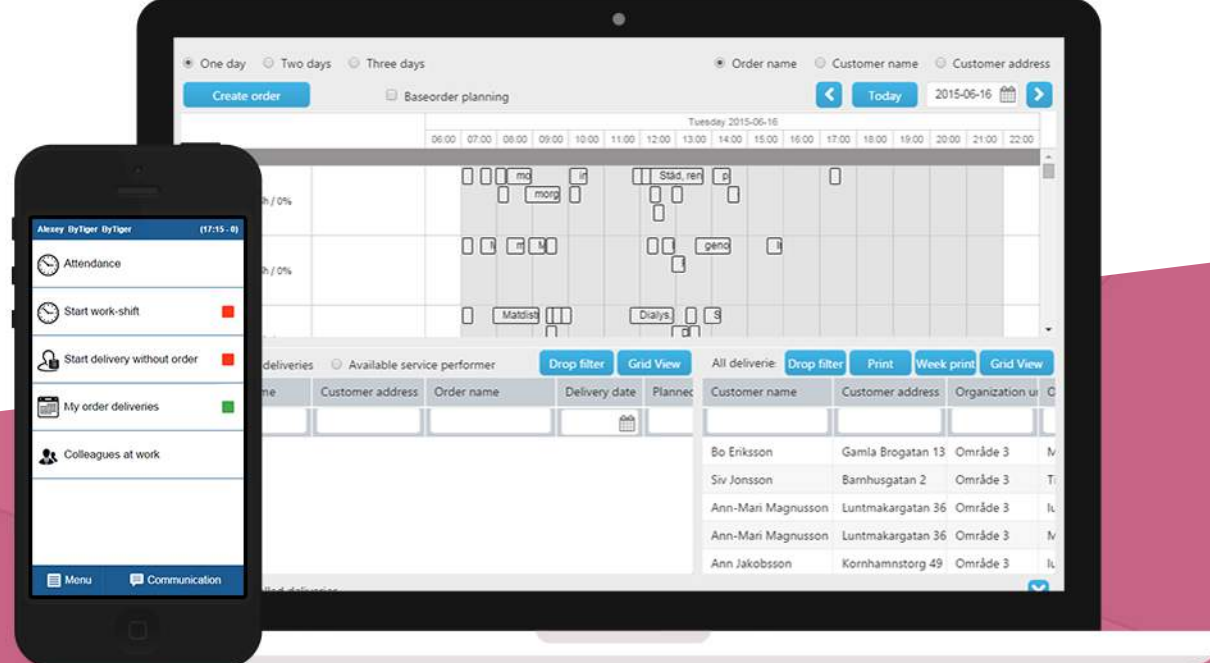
One day Two days Three days

Order name Customer name Customer address

Create order

Baseorder planning

Today 2015-06-16

Tuesday 2015-06-16

06:00 07:00 08:00 09:00 10:00 11:00 12:00 13:00 14:00 15:00 16:00 17:00 18:00 19:00 20:00 21:00 22:00

h / 0%

mo

in

Städ, ren

p

morg

h / 0%

geno

Matdist

Dialys.

S

deliveries Available service performer

Drop filter Grid View

me Customer address Order name Delivery date Plannec

All deliverie Drop filter Print Week print Grid View

| Customer name | Customer address | Organization u | O |
|---|---|---|---|
| | | | |
| Bo Eriksson | Gamla Brogatan 13 | Område 3 | M |
| Siv Jonsson | Barnhusgatan 2 | Område 3 | Ti |
| Ann-Mari Magnusson | Luntmakargatan 36 | Område 3 | lu |
| Ann-Mari Magnusson | Luntmakargatan 36 | Område 3 | M |
| Ann Jakobsson | Kornhamnstorg 49 | Område 3 | lu |

Alexey ByTiger ByTiger (17:15 - 0)

Attendance

Start work-shift

Start delivery without order

My order deliveries

Colleagues at work

Menu Communication